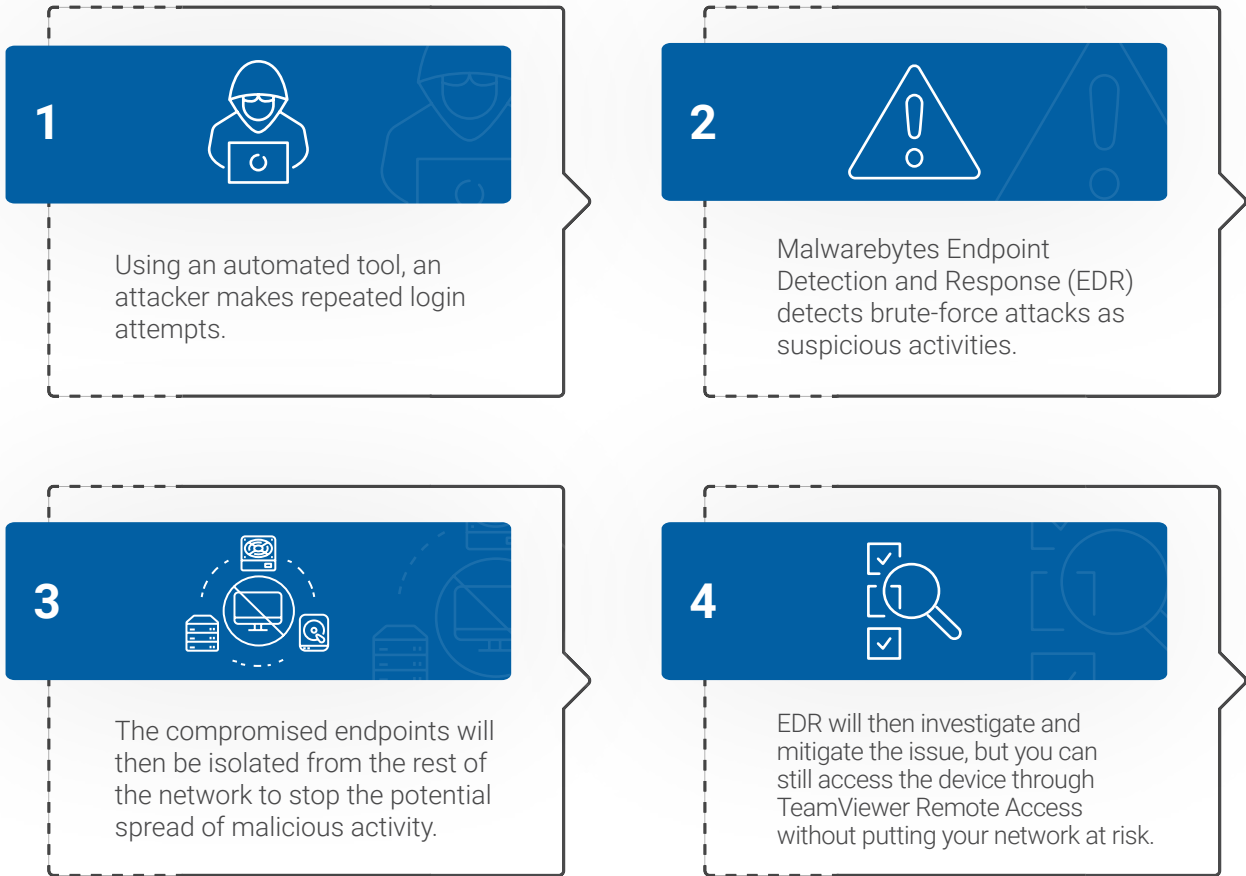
1

Using an automated tool, an attacker makes repeated login attempts.

2

Malwarebytes Endpoint Detection and Response (EDR) detects brute-force attacks as suspicious activities.

3

The compromised endpoints will then be isolated from the rest of the network to stop the potential spread of malicious activity.

4

EDR will then investigate and mitigate the issue, but you can still access the device through TeamViewer Remote Access without putting your network at risk.